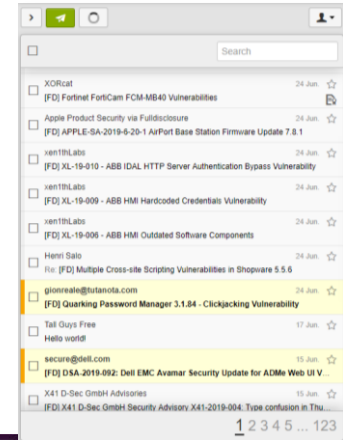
Search

XORcat
24 Jun.
[FD] Fortinet FortiCam FCM-MB40 Vulnerabilities

Apple Product Security via Fulldisclosure
24 Jun.
[FD] APPLE-SA-2019-6-20-1 AirPort Base Station Firmware Update 7.8.1

xen1thLabs
24 Jun.
[FD] XL-19-010 - ABB IDAL HTTP Server Authentication Bypass Vulnerability

xen1thLabs
24 Jun.
[FD] XL-19-009 - ABB HMI Hardcoded Credentials Vulnerability

xen1thLabs
24 Jun.
[FD] XL-19-006 - ABB HMI Outdated Software Components

Henri Salo
24 Jun.
Re: [FD] Multiple Cross-site Scripting Vulnerabilities in Shopware 5.5.6

gionreale@tutanota.com
24 Jun.
[FD] Quarking Password Manager 3.1.84 - Clickjacking Vulnerability

Tall Guys Free
17 Jun.
Hello world!

secure@dell.com
15 Jun.
[FD] DSA-2019-092: Dell EMC Avamar Security Update for ADMe Web UI V...

X41 D-Sec GmbH Advisories
15 Jun.
[FD] X41 D-Sec GmbH Security Advisory X41-2019-004: Type confusion in Thu...

1 2 3 4 5 ... 123